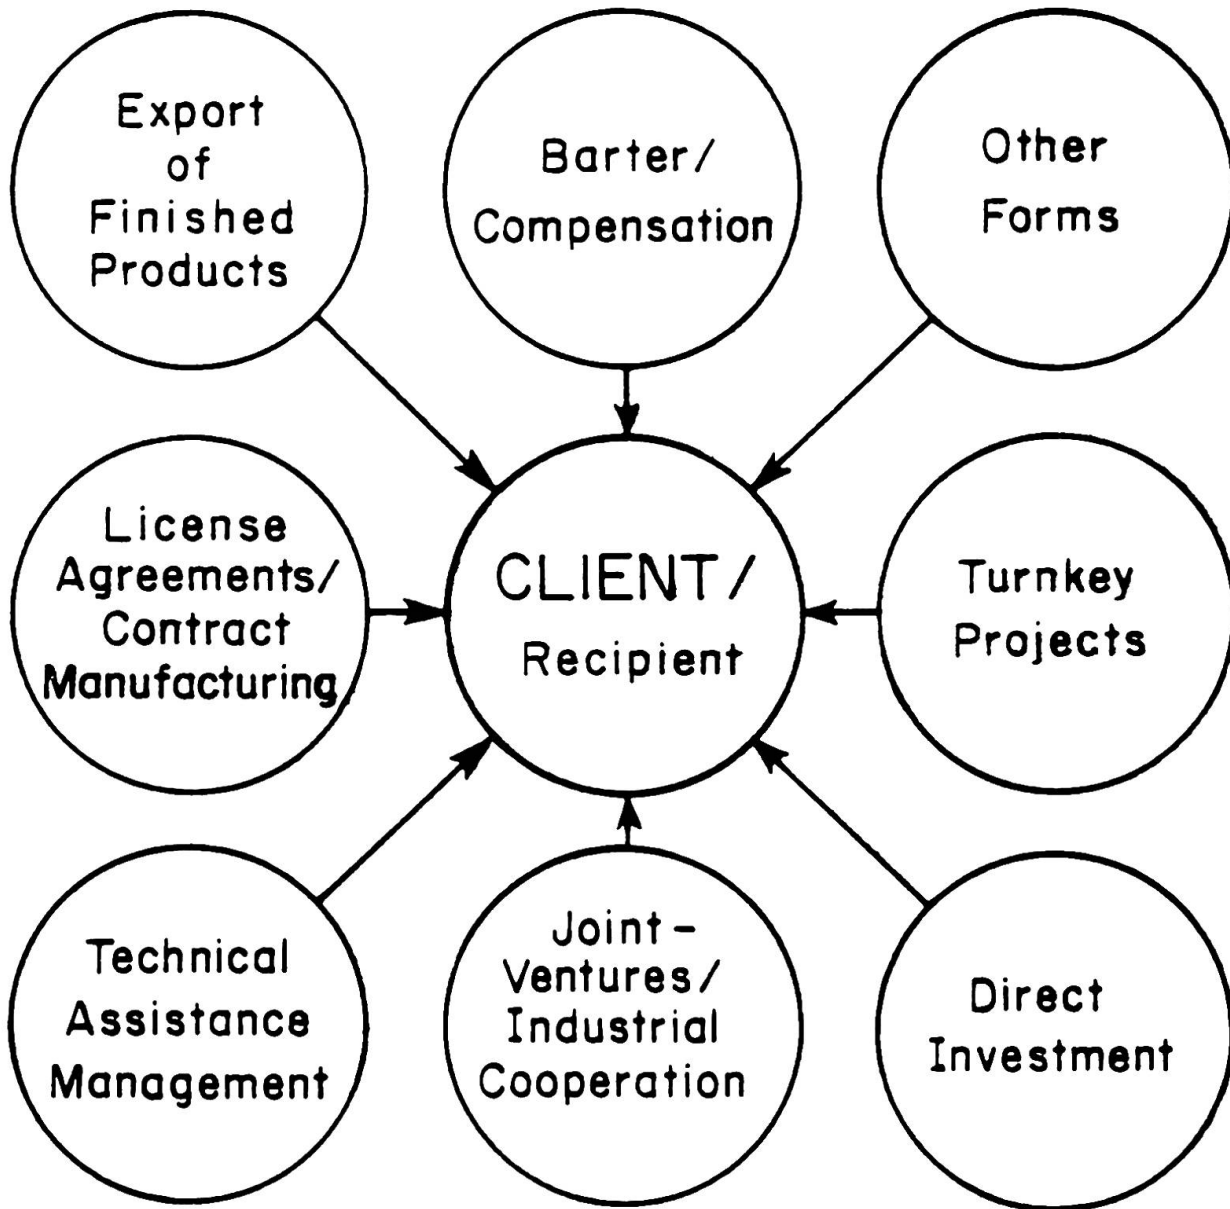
Export of Finished Products

Barter/ Compensation

Other Forms

License Agreements/ Contract Manufacturing

CLIENT/ Recipient

Turnkey Projects

Technical Assistance Management

Joint-Ventures/ Industrial Cooperation

Direct Investment